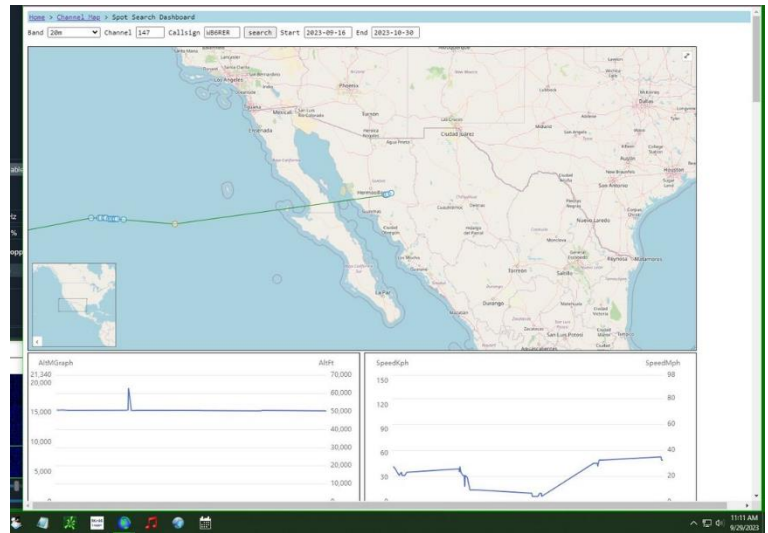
Home > Channel Map > Spot Search Dashboard

Band 20m Channel 147 Callsign WB6RER search Start 2023-09-16 End 2023-10-30

Los Angeles
Phoenix
Mexicali
Ensenada
Tucson
Ciudad Juárez
El Paso
Hermosillo
Chihuahua
Dallas
Austin
San Antonio
Houston
Nuevo Laredo
Monterrey
Torreón
Saltillo
Durango
Matamoros
Reynosa
Culiacán
Mazatlán
La Paz
San Luis Potosí

AltMGraph AltFt
21,340 70,000
20,000 60,000
15,000 50,000
40,000
10,000 30,000
5,000 20,000
10,000
0 0

SpeedKph SpeedMph
150 98
120 80
90 60
60 40
30 20
0

11:11 AM
9/29/2023